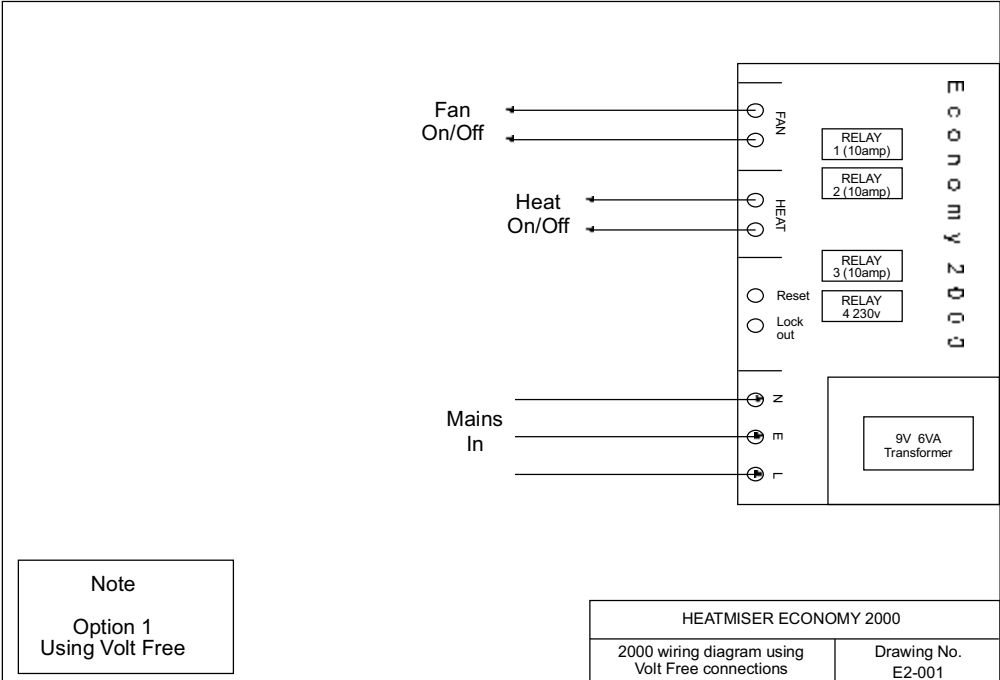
Fan
On/Off

FAN

RELAY
1 (10amp)

RELAY
2 (10amp)

Heat
On/Off

HEAT

RELAY
3 (10amp)

Reset

RELAY
4 230v

Lock
out

Economy 2000

Mains
In

N

E

L

9V 6VA
Transformer

Note

Option 1
Using Volt Free

| HEATMISER ECONOMY 2000 | |
|---|---|
| 2000 wiring diagram using Volt Free connections | Drawing No. E2-001 |